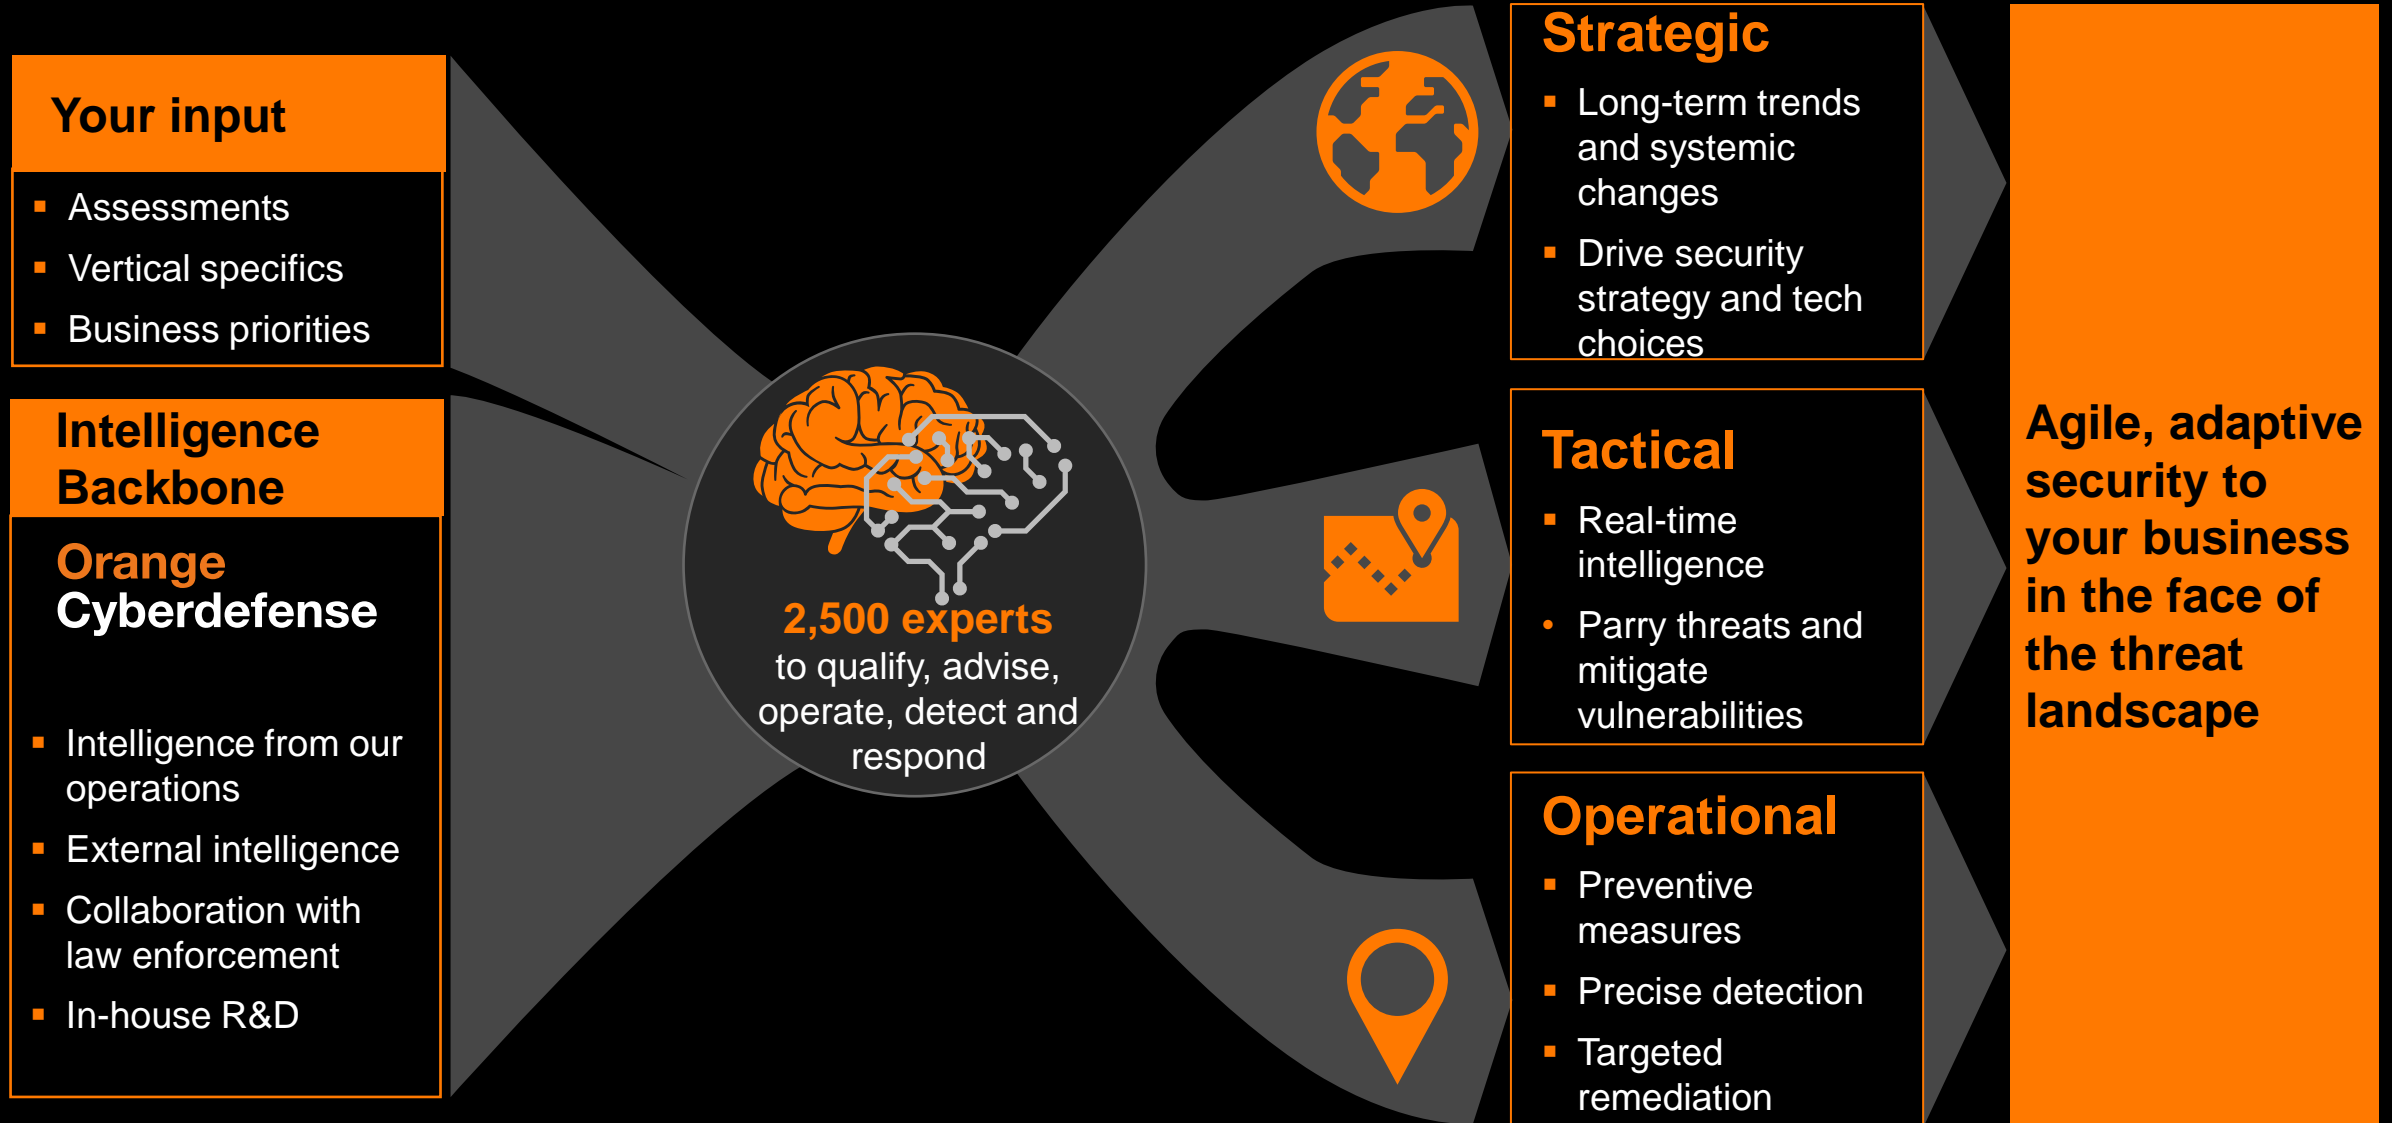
Your input

- Assessments
- Vertical specifics
- Business priorities

Intelligence Backbone

Orange Cyberdefense

- Intelligence from our operations
- External intelligence
- Collaboration with law enforcement
- In-house R&D

2,500 experts to qualify, advise, operate, detect and respond

Strategic

- Long-term trends and systemic changes
- Drive security strategy and tech choices

Tactical

- Real-time intelligence
- Parry threats and mitigate vulnerabilities

Operational

- Preventive measures
- Precise detection
- Targeted remediation

Agile, adaptive security to your business in the face of the threat landscape